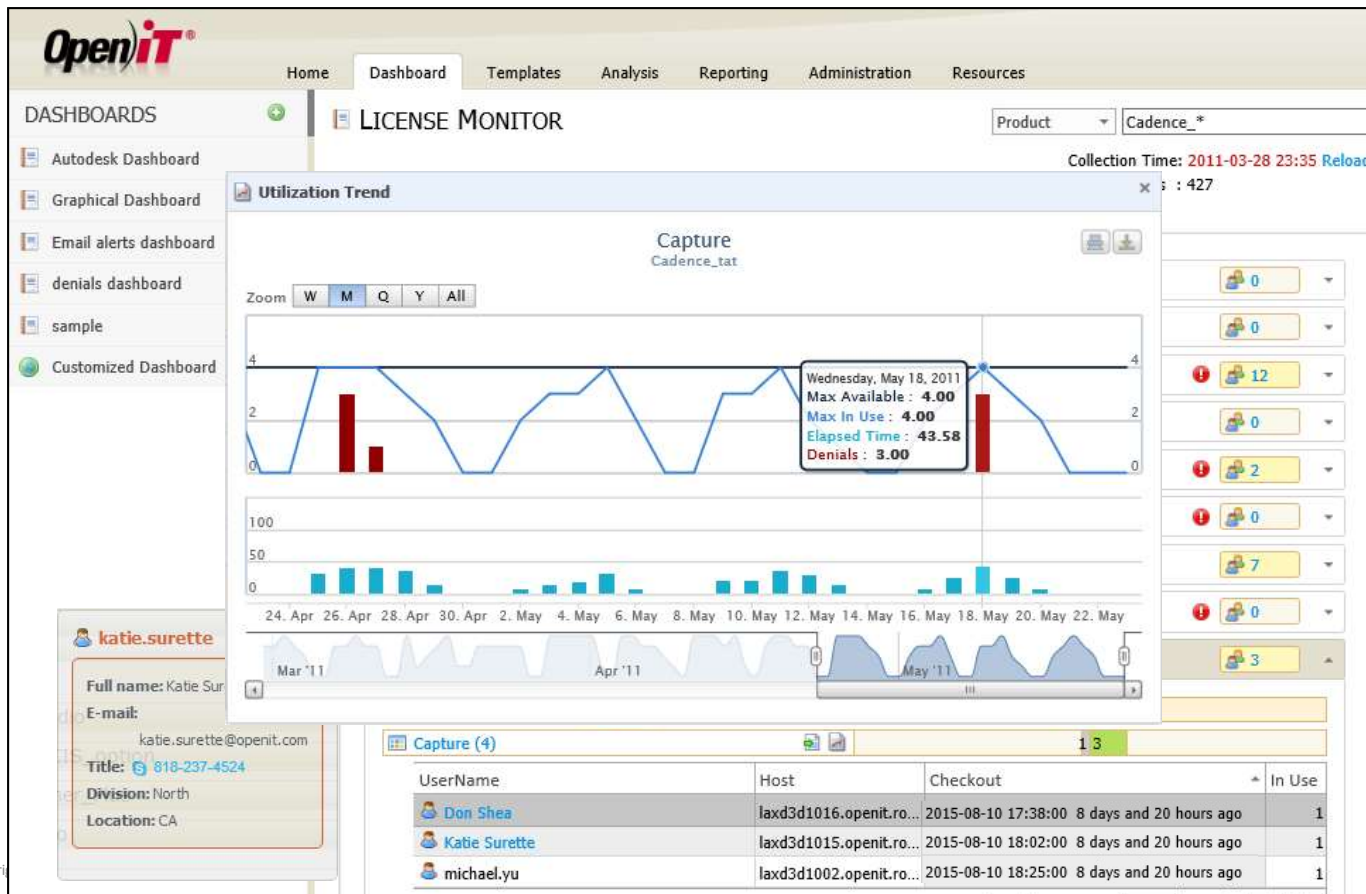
Open iT®

Home Dashboard Templates Analysis Reporting Administration Resources

DASHBOARDS

Autodesk Dashboard

Graphical Dashboard

Email alerts dashboard

denials dashboard

sample

Customized Dashboard

LICENSE MONITOR

Product Cadence_*

Collection Time: 2011-03-28 23:35 Reload

: 427

Utilization Trend

Capture

Cadence_tat

Zoom W M Q Y All

4 2 0

Wednesday, May 18, 2011
Max Available : 4.00
Max In Use : 4.00
Elapsed Time : 43.58
Denials : 3.00

100 50 0

24. Apr 26. Apr 28. Apr 30. Apr 2. May 4. May 6. May 8. May 10. May 12. May 14. May 16. May 18. May 20. May 22. May

Mar '11 Apr '11 May '11

0 0 12 0 2 0 7 0 3

katie.surette

Full name: Katie Sur

E-mail: katie.surette@openit.com

Title: 818-237-4524

Division: North

Location: CA

Capture (4)

1 3

| UserName | Host | Checkout | In Use |
|---|---|---|---|
| Don Shea | laxd3d1016.openit.ro... | 2015-08-10 17:38:00 8 days and 20 hours ago | 1 |
| Katie Surette | laxd3d1015.openit.ro... | 2015-08-10 18:02:00 8 days and 20 hours ago | 1 |
| michael.yu | laxd3d1002.openit.ro... | 2015-08-10 18:25:00 8 days and 20 hours ago | 1 |